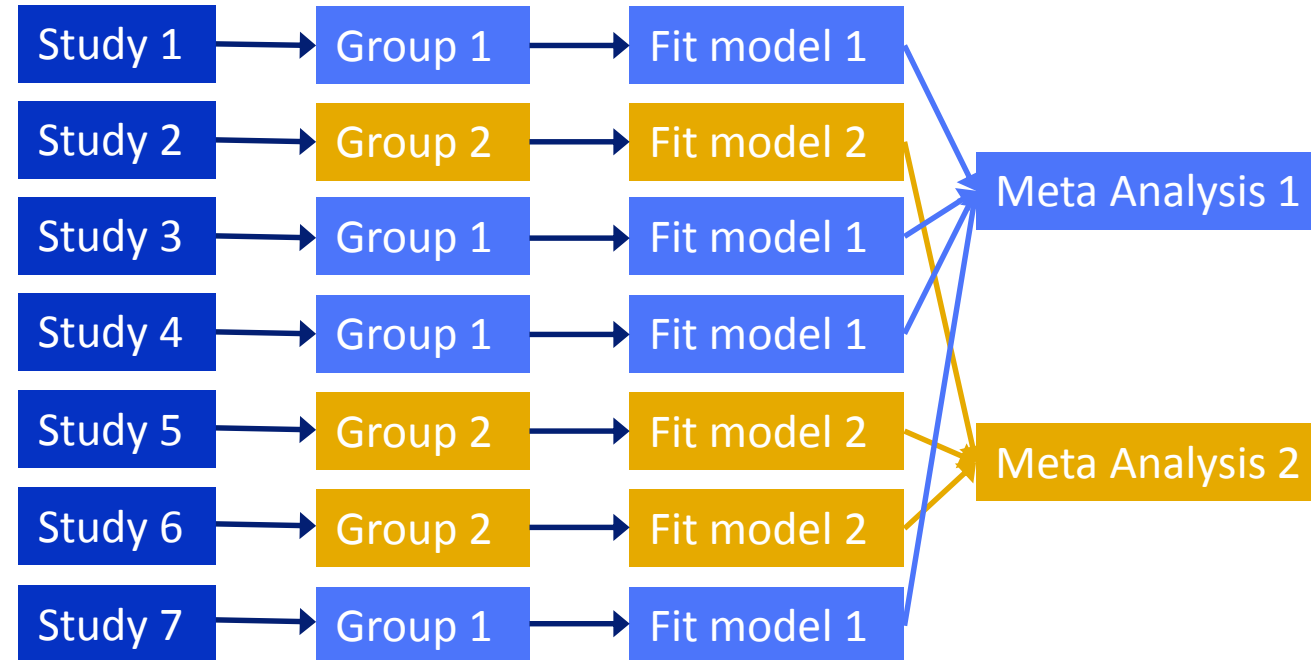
Study 1
Group 1
Fit model 1
Study 2
Group 2
Fit model 2
Study 3
Group 1
Fit model 1
Study 4
Group 1
Fit model 1
Study 5
Group 2
Fit model 2
Study 6
Group 2
Fit model 2
Study 7
Group 1
Fit model 1
Meta Analysis 1
Meta Analysis 2